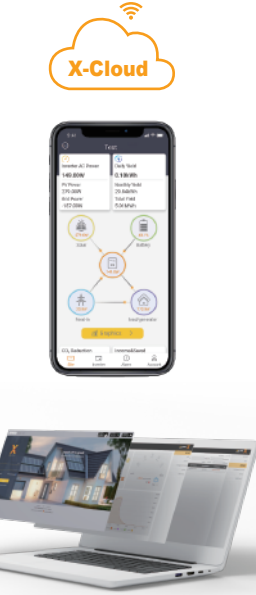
X-Cloud

Test

Inverter AC Power
140.80W

Daily Yield
0.18kWh

PV Power
270.00W

Monthly Yield
25.84kWh

Grid Power
-157.00W

Total Yield
5.04MWh

Solar

Battery

Inverter

Grid

Home

Grid/generator

Graphics

$CO_2$ Reduction

Home

Inverter

Alarm

Account